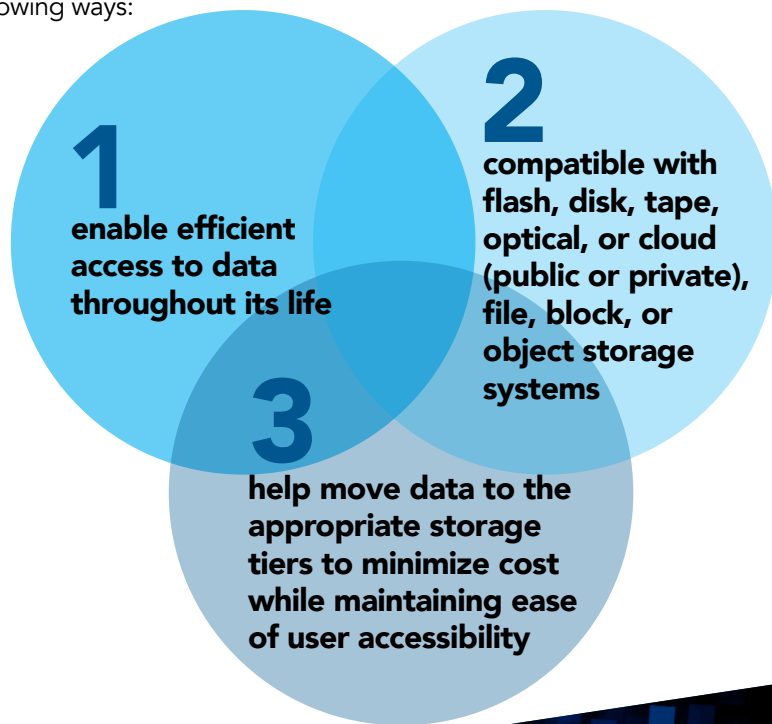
owing ways:

1
enable efficient access to data throughout its life

2
compatible with flash, disk, tape, optical, or cloud (public or private), file, block, or object storage systems

3
help move data to the appropriate storage tiers to minimize cost while maintaining ease of user accessibility